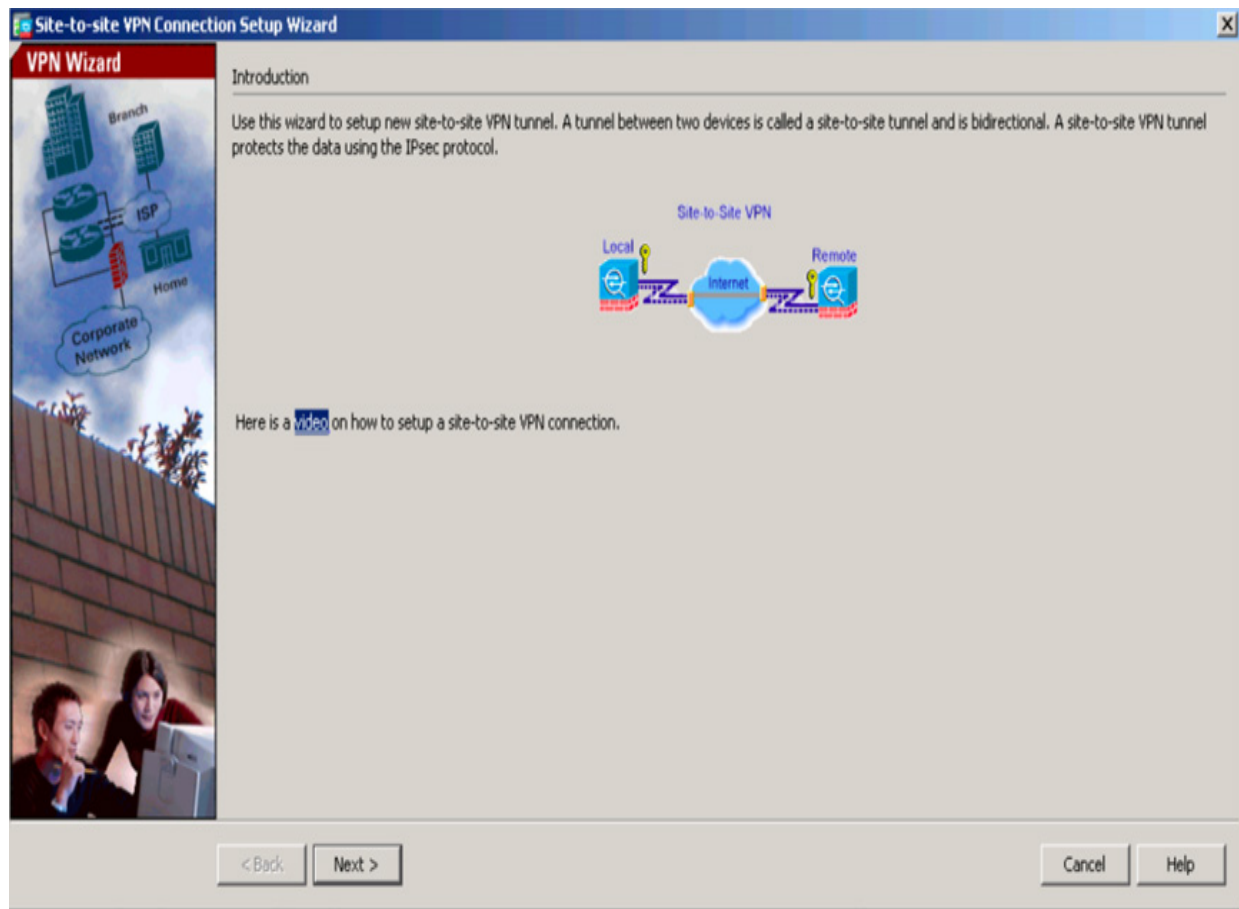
Site-to-site VPN Connection Setup Wizard

VPN Wizard

Branch

ISP

Home

Corporate Network

Introduction

Use this wizard to setup new site-to-site VPN tunnel. A tunnel between two devices is called a site-to-site tunnel and is bidirectional. A site-to-site VPN tunnel protects the data using the IPsec protocol.

Site-to-Site VPN

Local

Internet

Remote

Here is a video on how to setup a site-to-site VPN connection.

< Back

Next >

Cancel

Help